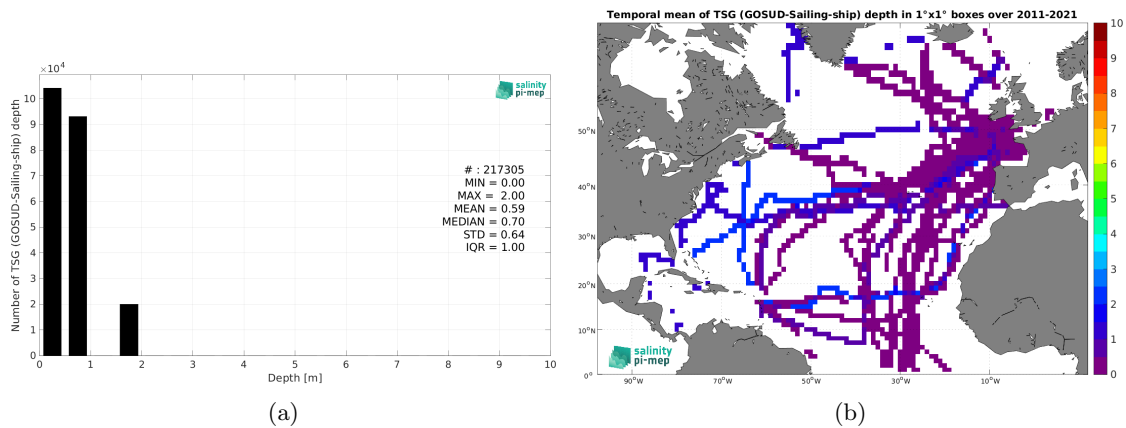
$\times10^4$

salinity pi-mep

Number of TSG (GOSUD-Sailing-ship) depth

10
9
8
7
6
5
4
3
2
1
0

# : 217305
MIN = 0.00
MAX = 2.00
MEAN = 0.59
MEDIAN = 0.70
STD = 0.64
IQR = 1.00

0 1 2 3 4 5 6 7 8 9 10

Depth [m]

(a)

Temporal mean of TSG (GOSUD-Sailing-ship) depth in 1°x1° boxes over 2011-2021

50°N
40°N
30°N
20°N
10°N
0°

90°W 70°W 50°W 30°W 10°W

salinity pi-mep

10
9
8
7
6
5
4
3
2
1
0

(b)